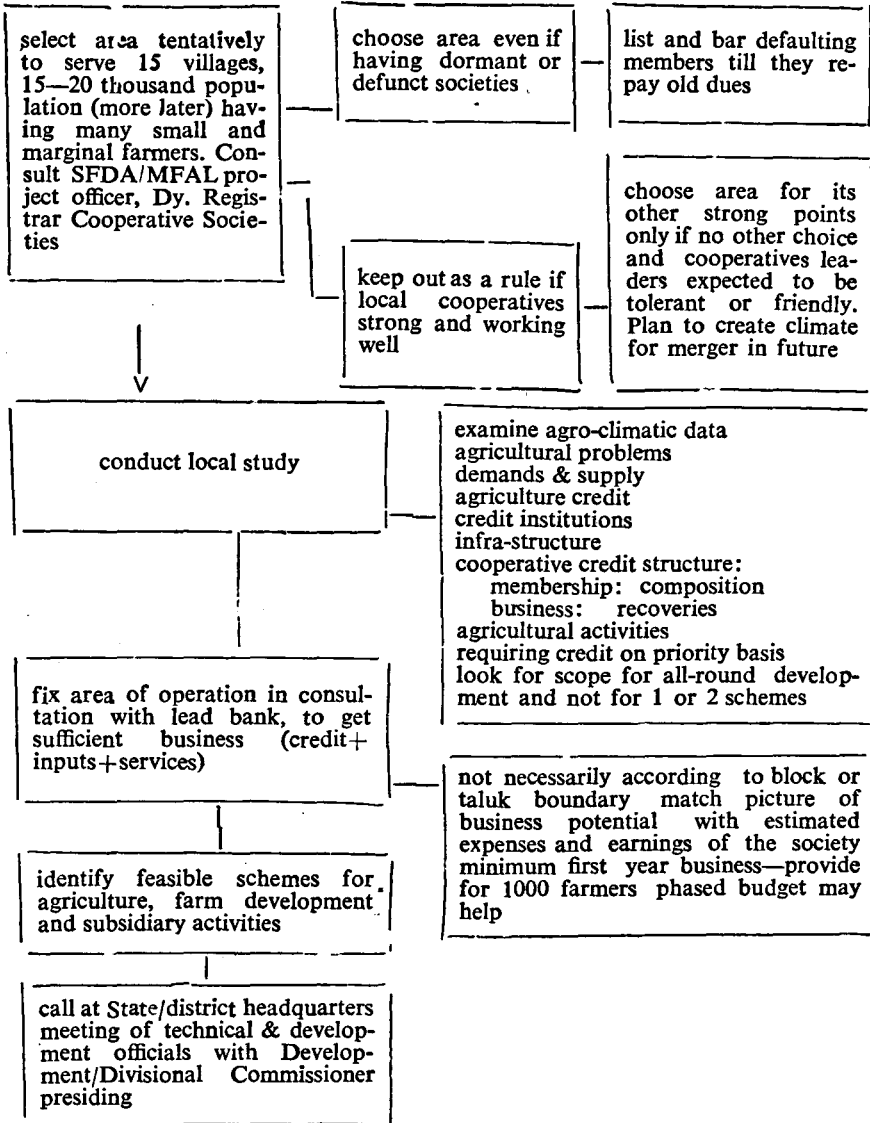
select area tentatively to serve 15 villages, 15—20 thousand population (more later) having many small and marginal farmers. Consult SFDA/MFAL project officer, Dy. Registrar Cooperative Societies

choose area even if having dormant or defunct societies

list and bar defaulting members till they repay old dues

keep out as a rule if local cooperatives strong and working well

choose area for its other strong points only if no other choice and cooperatives leaders expected to be tolerant or friendly. Plan to create climate for merger in future

conduct local study

examine agro-climatic data
agricultural problems
demands & supply
agriculture credit
credit institutions
infra-structure
cooperative credit structure:
membership: composition
business: recoveries
agricultural activities
requiring credit on priority basis
look for scope for all-round development and not for 1 or 2 schemes

fix area of operation in consultation with lead bank, to get sufficient business (credit+inputs+services)

not necessarily according to block or taluk boundary match picture of business potential with estimated expenses and earnings of the society minimum first year business—provide for 1000 farmers phased budget may help

identify feasible schemes for agriculture, farm development and subsidiary activities

call at State/district headquarters meeting of technical & development officials with Development/Divisional Commissioner presiding